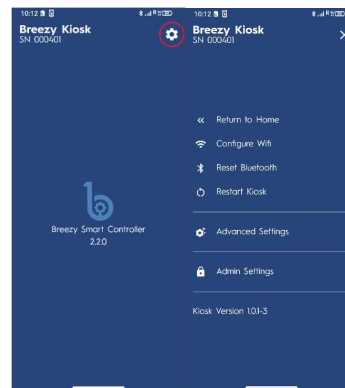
10:12

Breezy Kiosk
SN 000401

Breezy Smart Controller
2.2.0

10:12

Breezy Kiosk
SN 000401

Return to Home

Configure Wifi

Reset Bluetooth

Restart Kiosk

Advanced Settings

Admin Settings

Kiosk Version 1.0.1-3